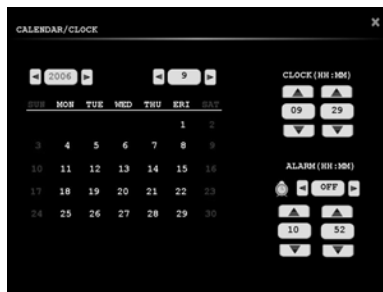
CALENDAR/CLOCK

×

2006

9

| SUN | MON | TUE | WED | THU | ERI | SAT |
|---|---|---|---|---|---|---|
| | | | | | 1 | 2 |
| 3 | 4 | 5 | 6 | 7 | 8 | 9 |
| 10 | 11 | 12 | 13 | 14 | 15 | 16 |
| 17 | 18 | 19 | 20 | 21 | 22 | 23 |
| 24 | 25 | 26 | 27 | 28 | 29 | 30 |

CLOCK(HH:MM)

09 29

ALARM(HH:MM)

OFF

10 52